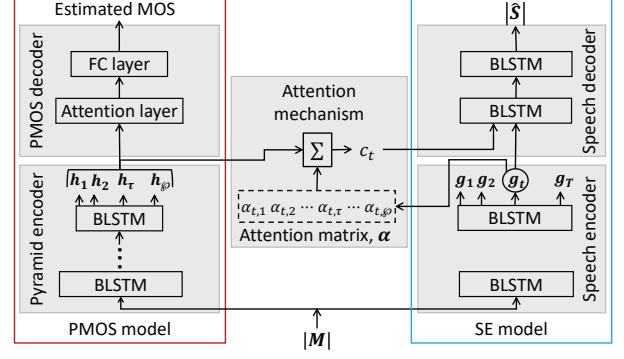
Estimated MOS

PMOS decoder

FC layer

Attention layer

Pyramid encoder

$\boldsymbol{h_1}$ $\boldsymbol{h_2}$ $\boldsymbol{h_\tau}$ $\boldsymbol{h_\wp}$

BLSTM

BLSTM

PMOS model

Attention mechanism

$\Sigma$

$c_t$

$\alpha_{t,1}$ $\alpha_{t,2}$ $\cdots$ $\alpha_{t,\tau}$ $\cdots$ $\alpha_{t,\wp}$

Attention matrix, $\boldsymbol{\alpha}$

$|\boldsymbol{M}|$

$|\hat{\boldsymbol{S}}|$

Speech decoder

BLSTM

BLSTM

Speech encoder

$\boldsymbol{g_1}$ $\boldsymbol{g_2}$ $\boldsymbol{g_t}$ $\boldsymbol{g_T}$

BLSTM

BLSTM

SE model